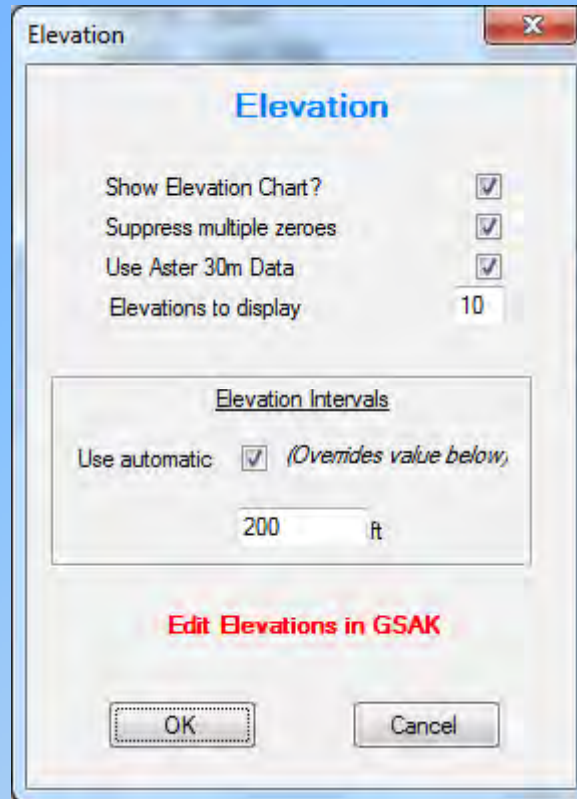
Elevation

Elevation

Show Elevation Chart?
Suppress multiple zeroes
Use Aster 30m Data
Elevations to display 10

Elevation Intervals

Use automatic (Overrides value below)

200 ft

Edit Elevations in GSAK

OK
Cancel